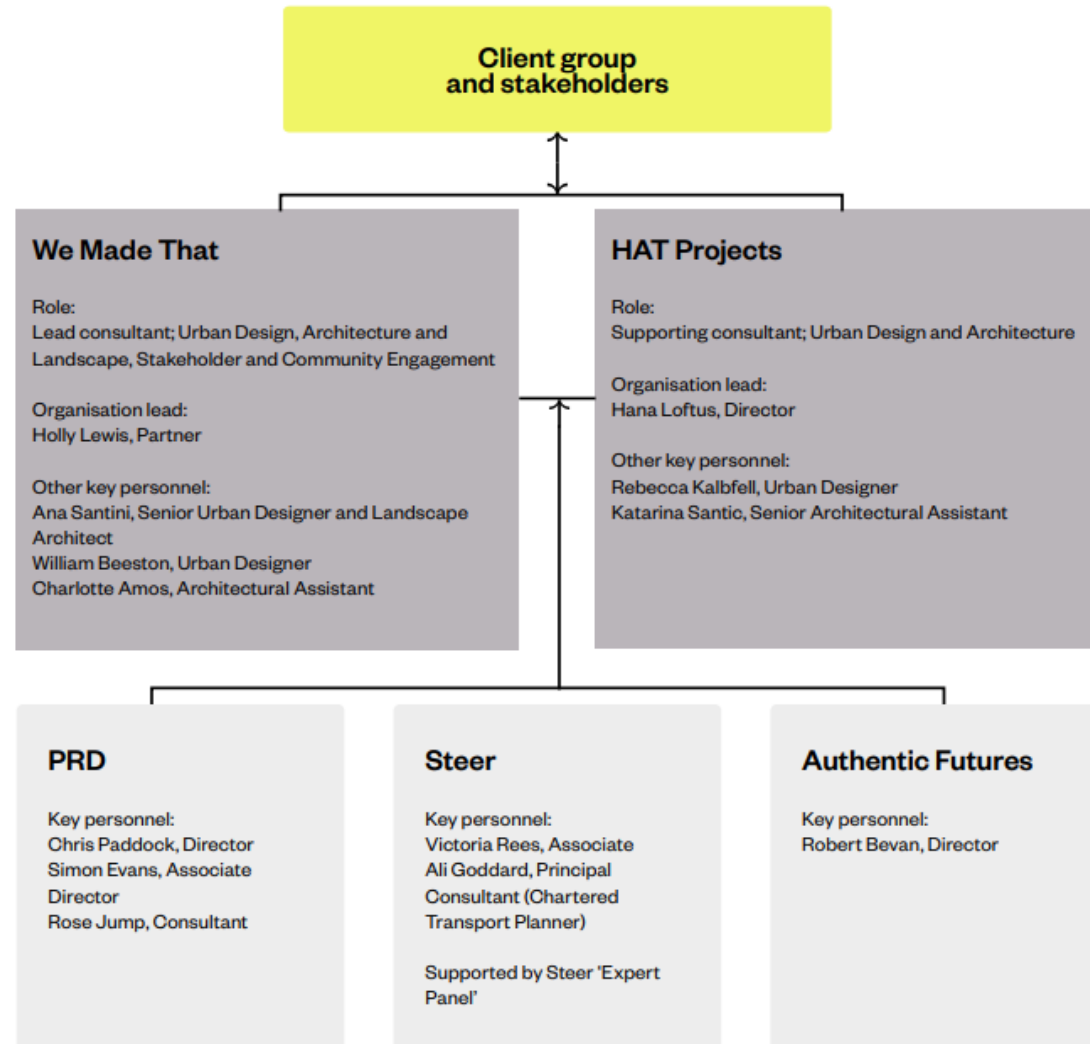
Client group and stakeholders

We Made That

Role:
Lead consultant; Urban Design, Architecture and Landscape, Stakeholder and Community Engagement

Organisation lead:
Holly Lewis, Partner

Other key personnel:
Ana Santini, Senior Urban Designer and Landscape Architect
William Beeston, Urban Designer
Charlotte Amos, Architectural Assistant

HAT Projects

Role:
Supporting consultant; Urban Design and Architecture

Organisation lead:
Hana Loftus, Director

Other key personnel:
Rebecca Kalbfell, Urban Designer
Katarina Santic, Senior Architectural Assistant

PRD

Key personnel:
Chris Paddock, Director
Simon Evans, Associate Director
Rose Jump, Consultant

Steer

Key personnel:
Victoria Rees, Associate
Ali Goddard, Principal Consultant (Chartered Transport Planner)

Supported by Steer 'Expert Panel'

Authentic Futures

Key personnel:
Robert Bevan, Director